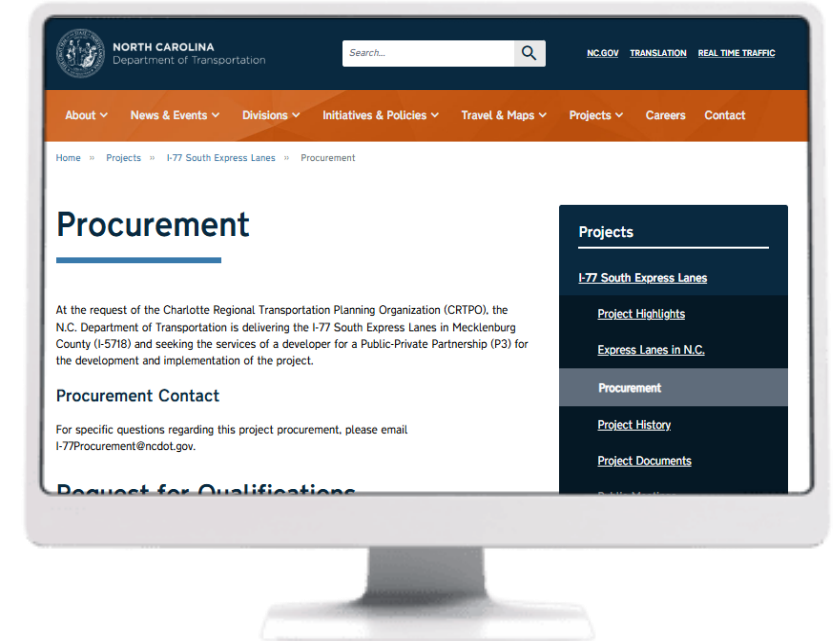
NORTH CAROLINA
Department of Transportation

Search...

NC.GOV TRANSLATION REAL TIME TRAFFIC

About News & Events Divisions Initiatives & Policies Travel & Maps Projects Careers Contact

Home » Projects » I-77 South Express Lanes » Procurement

Procurement

At the request of the Charlotte Regional Transportation Planning Organization (CRTPO), the N.C. Department of Transportation is delivering the I-77 South Express Lanes in Mecklenburg County (I-5718) and seeking the services of a developer for a Public-Private Partnership (P3) for the development and implementation of the project.

Procurement Contact

For specific questions regarding this project procurement, please email I-77Procurement@ncdot.gov.

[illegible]

Projects

I-77 South Express Lanes

Project Highlights

Express Lanes in N.C.

Procurement

Project History

Project Documents

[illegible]